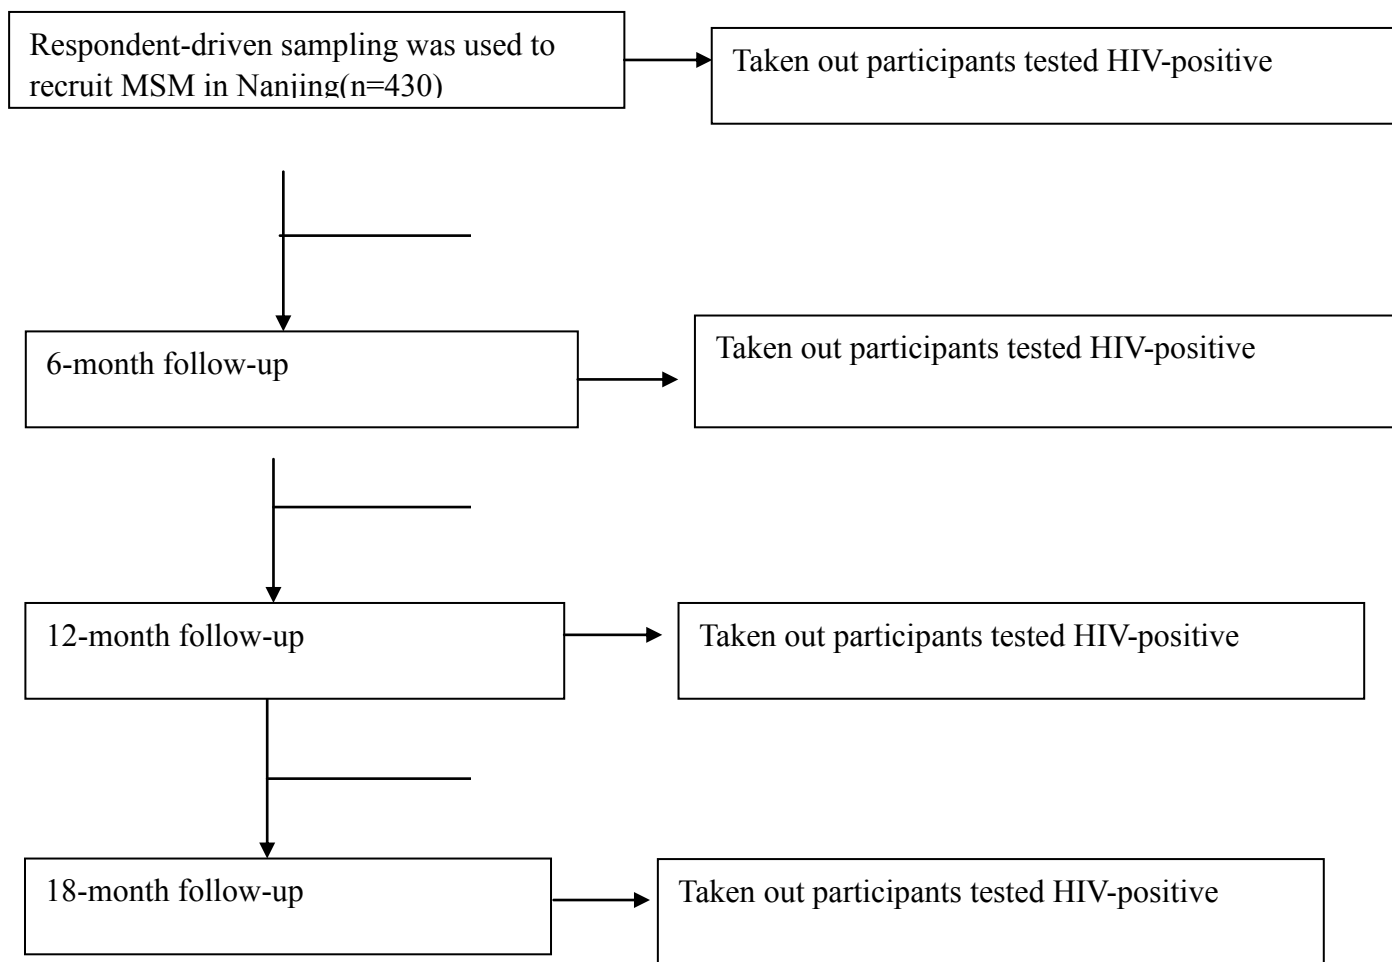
Respondent-driven sampling was used to recruit MSM in Nanjing(n=430)

Taken out participants tested HIV-positive

6-month follow-up

Taken out participants tested HIV-positive

12-month follow-up

Taken out participants tested HIV-positive

18-month follow-up

Taken out participants tested HIV-positive